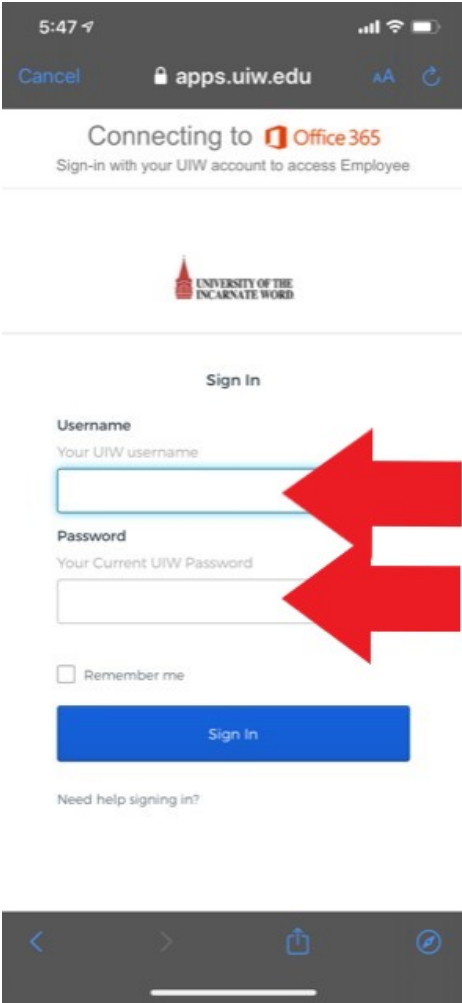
5:47

Cancel apps.uiw.edu AA

Connecting to Office 365
Sign-in with your UIW account to access Employee

UNIVERSITY OF THE INCARNATE WORD

Sign In

Username
Your UIW username

Password
Your Current UIW Password

Remember me

Sign In

Need help signing in?